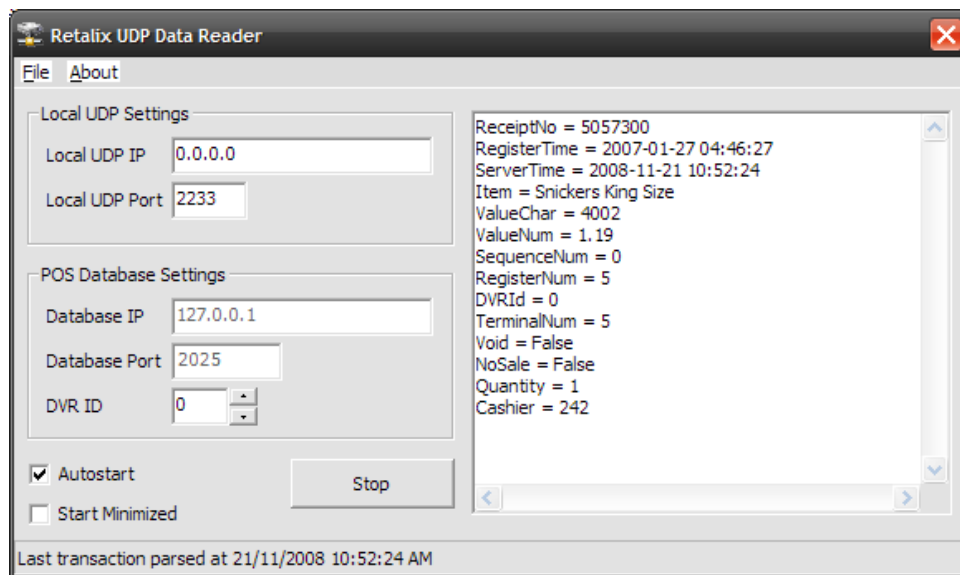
Retalix UDP Data Reader

File About

Local UDP Settings

Local UDP IP 0.0.0.0

Local UDP Port 2233

POS Database Settings

Database IP 127.0.0.1

Database Port 2025

DVR ID 0

Autostart

Start Minimized

Stop

ReceiptNo = 5057300
RegisterTime = 2007-01-27 04:46:27
ServerTime = 2008-11-21 10:52:24
Item = Snickers King Size
ValueChar = 4002
ValueNum = 1.19
SequenceNum = 0
RegisterNum = 5
DVRId = 0
TerminalNum = 5
Void = False
NoSale = False
Quantity = 1
Cashier = 242

Last transaction parsed at 21/11/2008 10:52:24 AM